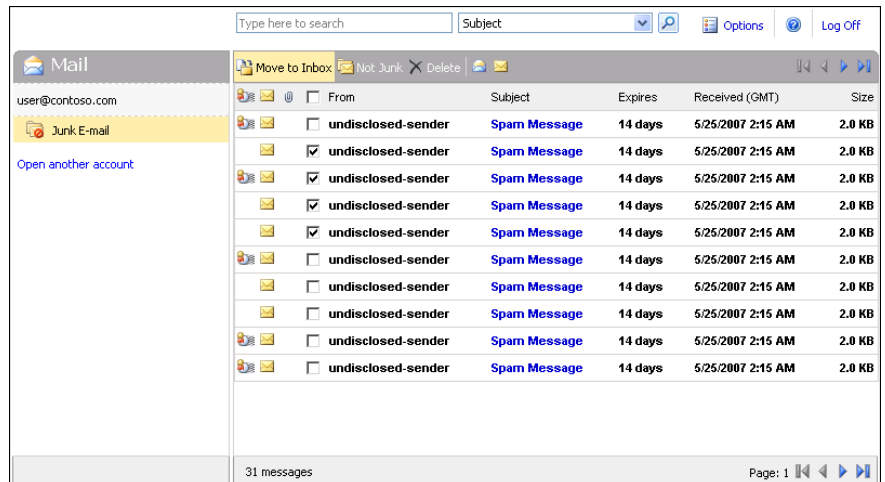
Type here to search | Subject | Options | Log Off

Mail

user@contoso.com

Junk E-mail

Open another account

Move to Inbox | Not Junk | Delete

| From | Subject | Expires | Received (GMT) | Size |
|---|---|---|---|---|
| undisclosed-sender | Spam Message | 14 days | 5/25/2007 2:15 AM | 2.0 KB |
| undisclosed-sender | Spam Message | 14 days | 5/25/2007 2:15 AM | 2.0 KB |
| undisclosed-sender | Spam Message | 14 days | 5/25/2007 2:15 AM | 2.0 KB |
| undisclosed-sender | Spam Message | 14 days | 5/25/2007 2:15 AM | 2.0 KB |
| undisclosed-sender | Spam Message | 14 days | 5/25/2007 2:15 AM | 2.0 KB |
| undisclosed-sender | Spam Message | 14 days | 5/25/2007 2:15 AM | 2.0 KB |
| undisclosed-sender | Spam Message | 14 days | 5/25/2007 2:15 AM | 2.0 KB |
| undisclosed-sender | Spam Message | 14 days | 5/25/2007 2:15 AM | 2.0 KB |
| undisclosed-sender | Spam Message | 14 days | 5/25/2007 2:15 AM | 2.0 KB |
| undisclosed-sender | Spam Message | 14 days | 5/25/2007 2:15 AM | 2.0 KB |

31 messages

Page: 1